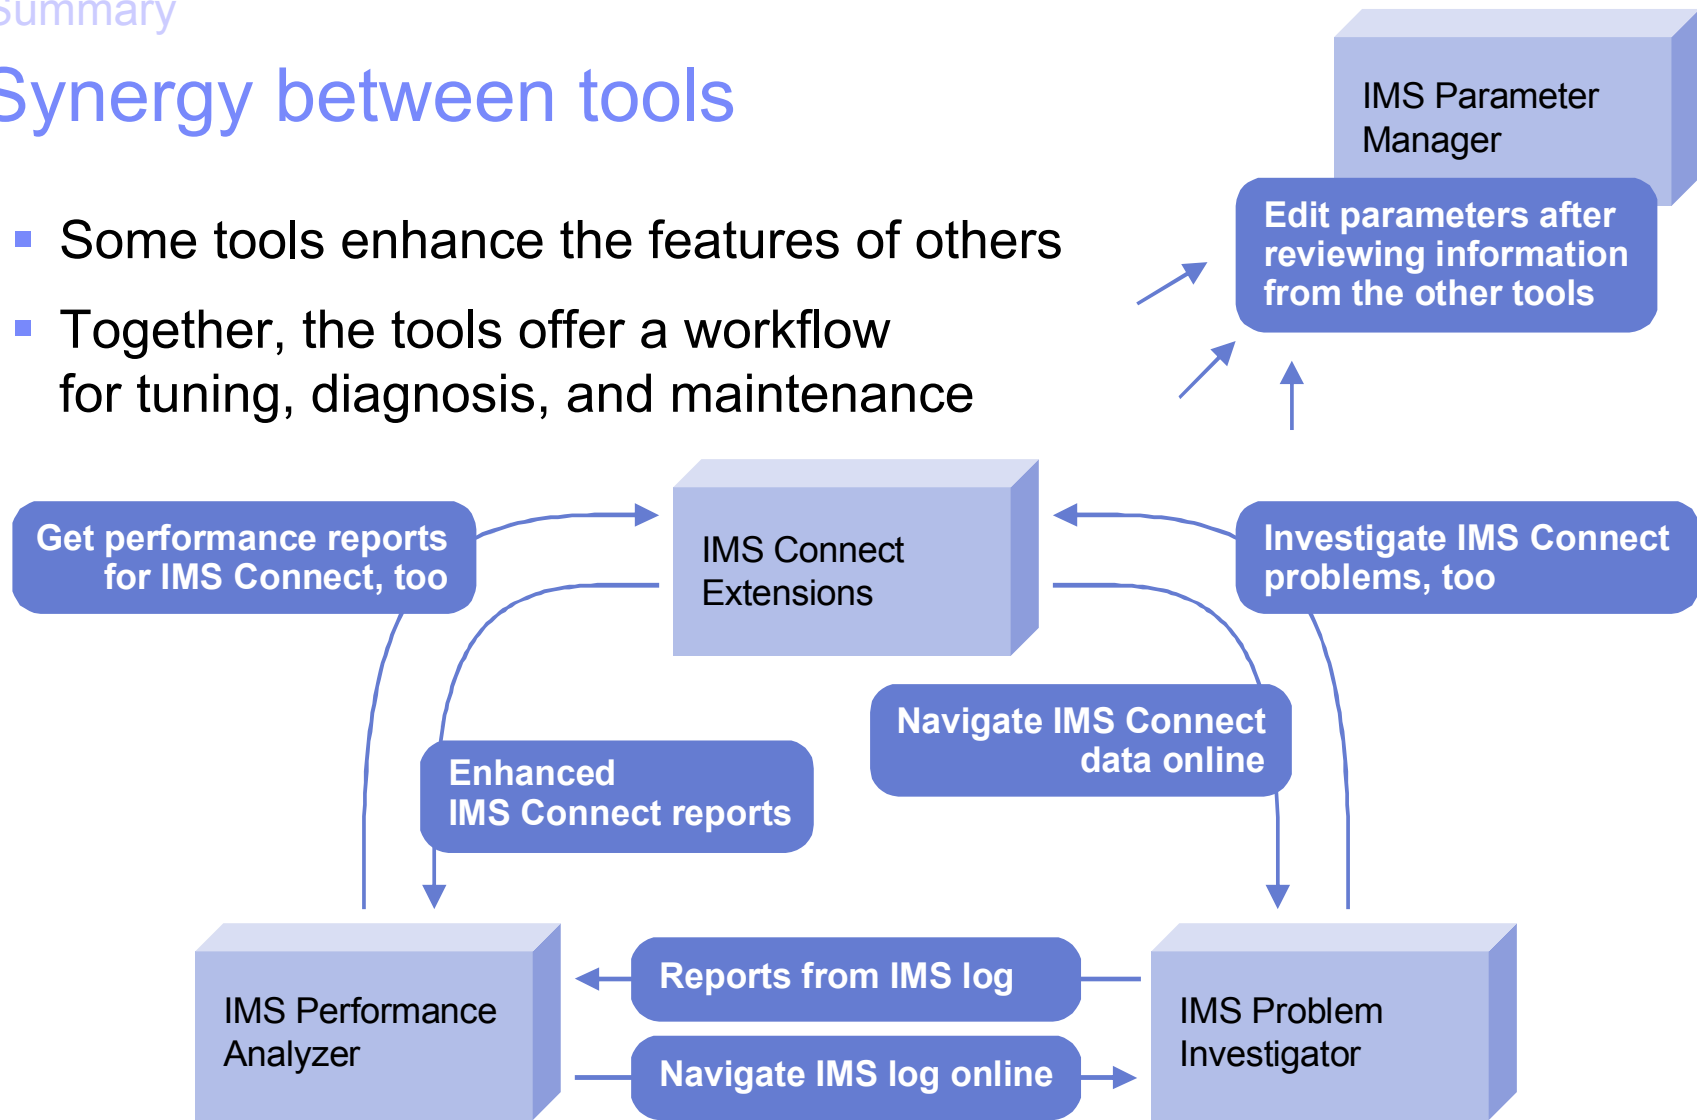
Summary

Synergy between tools

- Some tools enhance the features of others
- Together, the tools offer a workflow for tuning, diagnosis, and maintenance

IMS Parameter Manager

Edit parameters after reviewing information from the other tools

Get performance reports for IMS Connect, too

IMS Connect Extensions

Investigate IMS Connect problems, too

Navigate IMS Connect data online

Enhanced IMS Connect reports

IMS Performance Analyzer

Reports from IMS log

Navigate IMS log online

IMS Problem Investigator